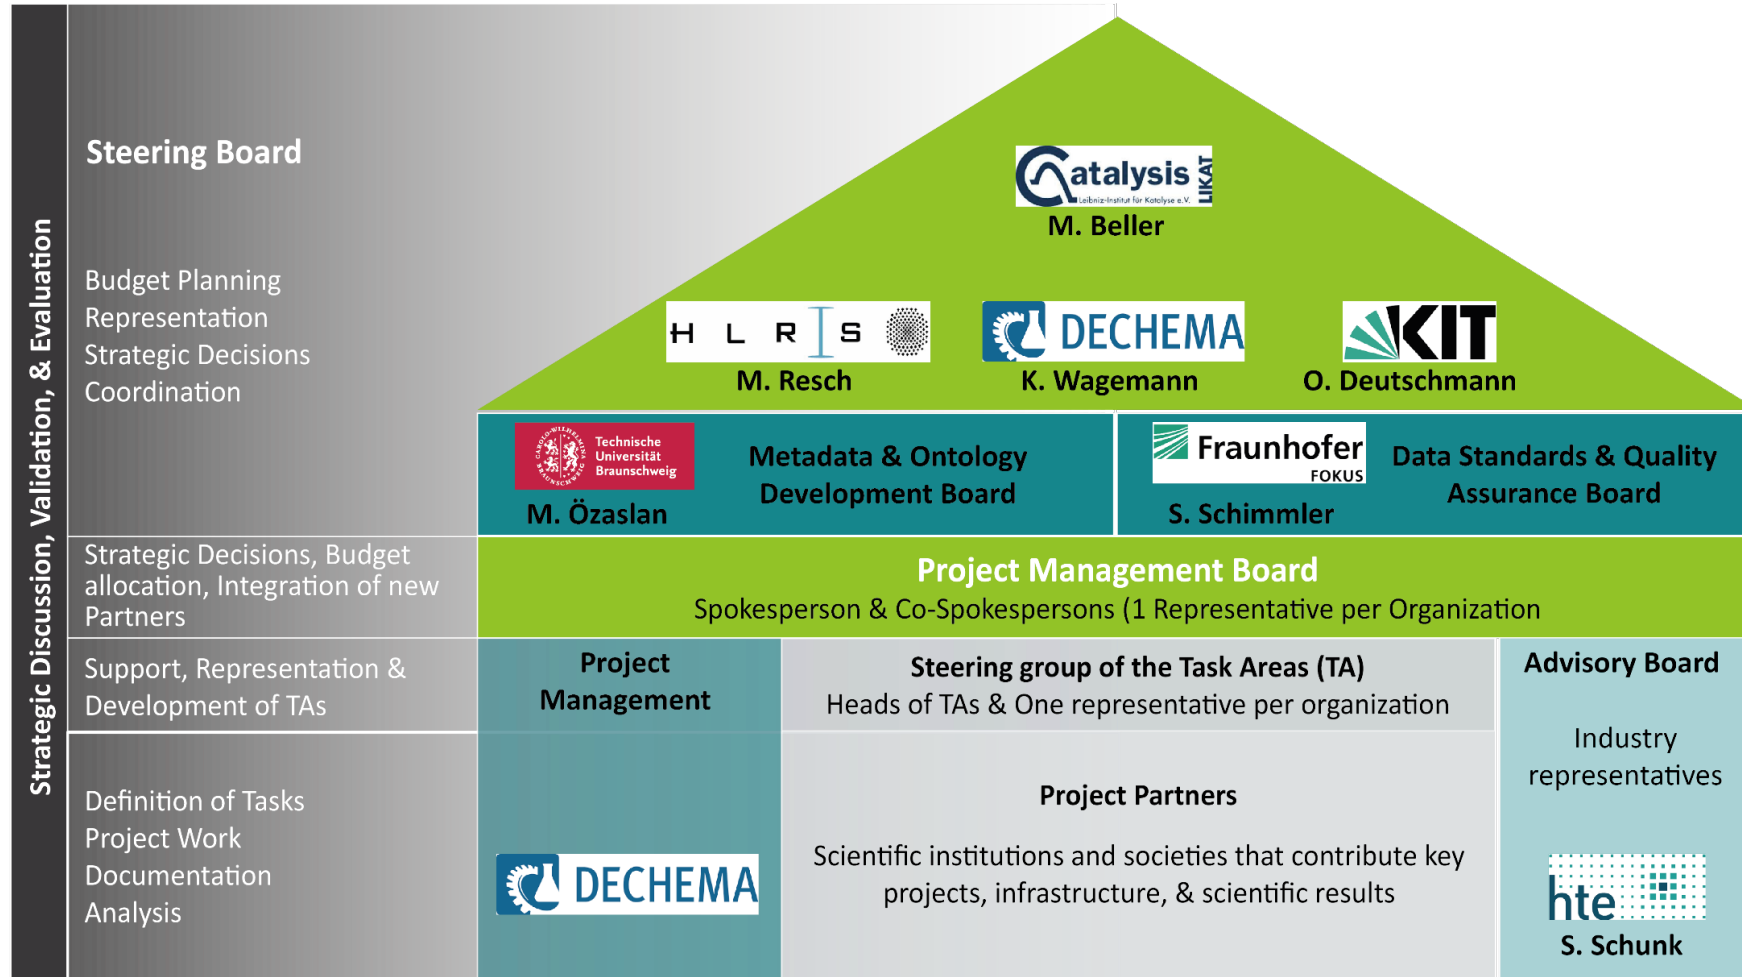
Strategic Discussion, Validation, & Evaluation

Steering Board

Budget Planning
Representation
Strategic Decisions
Coordination

Catalysis LIKAT Leibniz-Institut für Katalyse e.V.
M. Beller

H L R I S
M. Resch

DECHEMA
K. Wagemann

KIT
O. Deutschmann

Technische Universität Braunschweig
M. Özaslan

Metadata & Ontology Development Board

Fraunhofer FOKUS
S. Schimmler

Data Standards & Quality Assurance Board

Strategic Decisions, Budget allocation, Integration of new Partners

Project Management Board
Spokesperson & Co-Spokespersons (1 Representative per Organization

Support, Representation & Development of TAs

Project Management

Steering group of the Task Areas (TA)
Heads of TAs & One representative per organization

Advisory Board

Industry representatives

Definition of Tasks
Project Work
Documentation
Analysis

DECHEMA

Project Partners

Scientific institutions and societies that contribute key projects, infrastructure, & scientific results

hte
S. Schunk